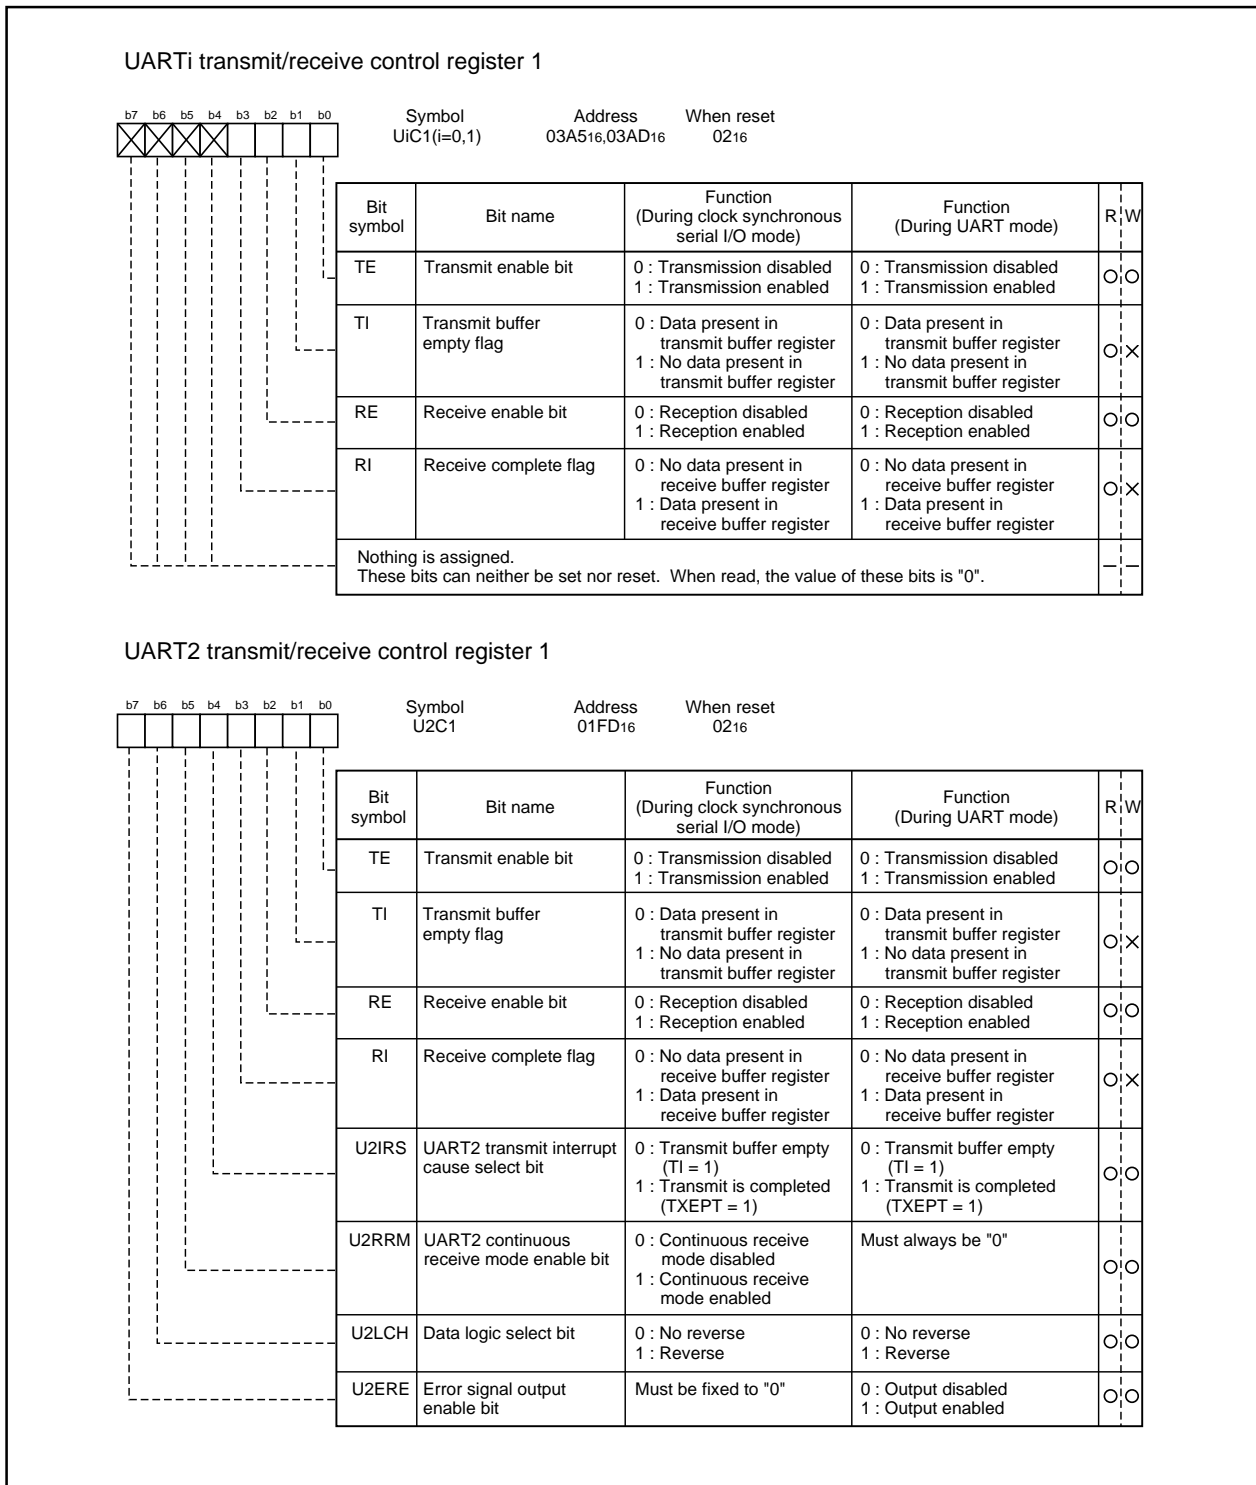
UARTi transmit/receive control register 1

b7 b6 b5 b4 b3 b2 b1 b0

Symbol UiC1(i=0,1) Address $03A5_{16}$,$03AD_{16}$ When reset $02_{16}$

| Bit symbol | Bit name | Function (During clock synchronous serial I/O mode) | Function (During UART mode) | R | W |
|---|---|---|---|---|---|
| TE | Transmit enable bit | 0 : Transmission disabled 1 : Transmission enabled | 0 : Transmission disabled 1 : Transmission enabled | ○ | ○ |
| TI | Transmit buffer empty flag | 0 : Data present in transmit buffer register 1 : No data present in transmit buffer register | 0 : Data present in transmit buffer register 1 : No data present in transmit buffer register | ○ | × |
| RE | Receive enable bit | 0 : Reception disabled 1 : Reception enabled | 0 : Reception disabled 1 : Reception enabled | ○ | ○ |
| RI | Receive complete flag | 0 : No data present in receive buffer register 1 : Data present in receive buffer register | 0 : No data present in receive buffer register 1 : Data present in receive buffer register | ○ | × |
| Nothing is assigned. These bits can neither be set nor reset. When read, the value of these bits is "0". | | | | — | — |

UART2 transmit/receive control register 1

b7 b6 b5 b4 b3 b2 b1 b0

Symbol U2C1 Address $01FD_{16}$ When reset $02_{16}$

| Bit symbol | Bit name | Function (During clock synchronous serial I/O mode) | Function (During UART mode) | R | W |
|---|---|---|---|---|---|
| TE | Transmit enable bit | 0 : Transmission disabled 1 : Transmission enabled | 0 : Transmission disabled 1 : Transmission enabled | ○ | ○ |
| TI | Transmit buffer empty flag | 0 : Data present in transmit buffer register 1 : No data present in transmit buffer register | 0 : Data present in transmit buffer register 1 : No data present in transmit buffer register | ○ | × |
| RE | Receive enable bit | 0 : Reception disabled 1 : Reception enabled | 0 : Reception disabled 1 : Reception enabled | ○ | ○ |
| RI | Receive complete flag | 0 : No data present in receive buffer register 1 : Data present in receive buffer register | 0 : No data present in receive buffer register 1 : Data present in receive buffer register | ○ | × |
| U2IRS | UART2 transmit interrupt cause select bit | 0 : Transmit buffer empty (TI = 1) 1 : Transmit is completed (TXEPT = 1) | 0 : Transmit buffer empty (TI = 1) 1 : Transmit is completed (TXEPT = 1) | ○ | ○ |
| U2RRM | UART2 continuous receive mode enable bit | 0 : Continuous receive mode disabled 1 : Continuous receive mode enabled | Must always be "0" | ○ | ○ |
| U2LCH | Data logic select bit | 0 : No reverse 1 : Reverse | 0 : No reverse 1 : Reverse | ○ | ○ |
| U2ERE | Error signal output enable bit | Must be fixed to "0" | 0 : Output disabled 1 : Output enabled | ○ | ○ |